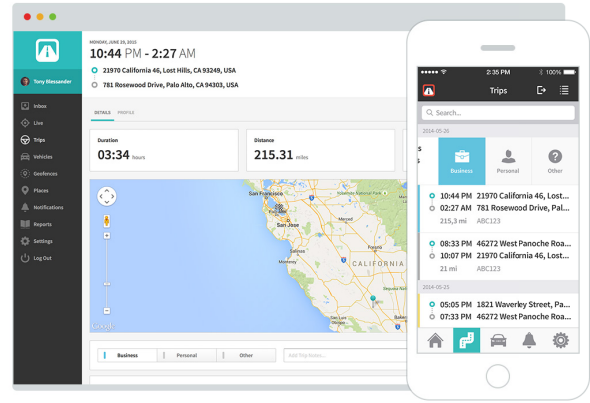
MONDAY, JUNE 20, 2015
10:44 PM - 2:27 AM
21970 California 46, Lost Hills, CA 93249, USA
781 Rosewood Drive, Palo Alto, CA 94303, USA

Tony Blessander
Inbox
Live
Trips
Vehicles
Geofences
Places
Notifications
Reports
Settings
Log Out

DETAILS PROFILE

Duration
03:34 hours

Distance
215.31 miles

San Francisco
San Jose
CALIFORNIA
Google

Business
Personal
Other
Add Trip Notes...

2:35 PM
100%
Trips
Search...
2014-05-26
Business
Personal
Other
10:44 PM 21970 California 46, Lost...
02:27 AM 781 Rosewood Drive, Pal...
215,3 mi ABC123
08:33 PM 46272 West Panoche Roa...
10:07 PM 21970 California 46, Lost...
21 mi ABC123
2014-05-25
05:05 PM 1821 Waverley Street, Pal...
07:33 PM 46272 West Panoche Roa...